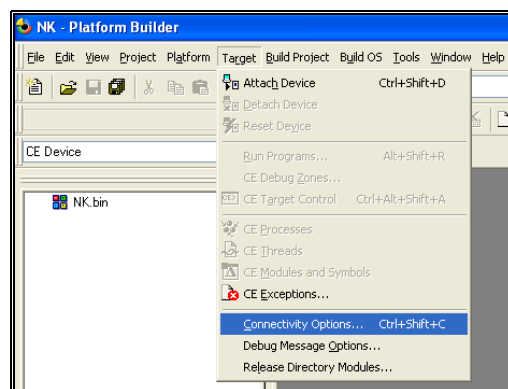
NK - Platform Builder

File Edit View Project Platform Target Build Project Build OS Tools Window Help

CE Device

NK.bin

Attach Device Ctrl+Shift+D
Detach Device
Reset Device
Run Programs... Alt+Shift+R
CE Debug Zones...
CE Target Control Ctrl+Alt+Shift+A
CE Processes
CE Threads
CE Modules and Symbols
CE Exceptions...
Connectivity Options... Ctrl+Shift+C
Debug Message Options...
Release Directory Modules...